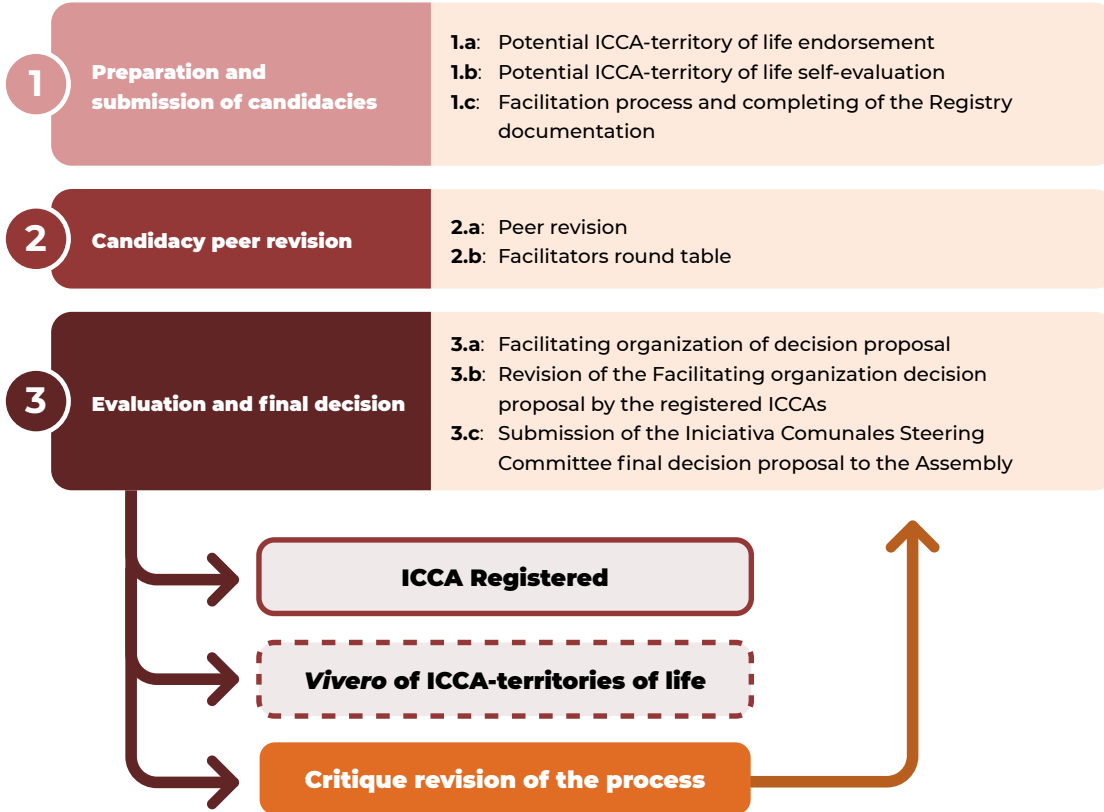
1 Preparation and submission of candidacies

1.a: Potential ICCA-territory of life endorsement
1.b: Potential ICCA-territory of life self-evaluation
1.c: Facilitation process and completing of the Registry documentation

2 Candidacy peer revision

2.a: Peer revision
2.b: Facilitators round table

3 Evaluation and final decision

3.a: Facilitating organization of decision proposal
3.b: Revision of the Facilitating organization decision proposal by the registered ICCAs
3.c: Submission of the Iniciativa Comunales Steering Committee final decision proposal to the Assembly

ICCA Registered

*Vivero* of ICCA-territories of life

Critique revision of the process